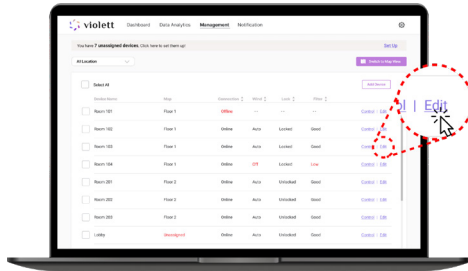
violett Dashboard Data Analytics Management Notification

You have 7 unassigned devices. Click here to set them up! Set Up

All Location

Switch to Map View

Select All

Add Device

| Device Name | Map | Connection | Mode | Lock | Filter | |
|---|---|---|---|---|---|---|
| Room 101 | Floor 1 | Offline | — | — | — | Control \| Edit |
| Room 102 | Floor 1 | Online | Auto | Locked | Good | Control \| Edit |
| Room 103 | Floor 1 | Online | Auto | Locked | Good | Control \| Edit |
| Room 104 | Floor 1 | Online | Off | Locked | Low | Control \| Edit |
| Room 201 | Floor 2 | Online | Auto | Unlocked | Good | Control \| Edit |
| Room 202 | Floor 2 | Online | Auto | Locked | Good | Control \| Edit |
| Room 203 | Floor 2 | Online | Auto | Unlocked | Good | Control \| Edit |
| Lobby | Unassigned | Online | Auto | Unlocked | Good | Control \| Edit |
| Room 301 | Floor 3 | Online | Auto | Unlocked | Good | Control \| Edit |

| Edit